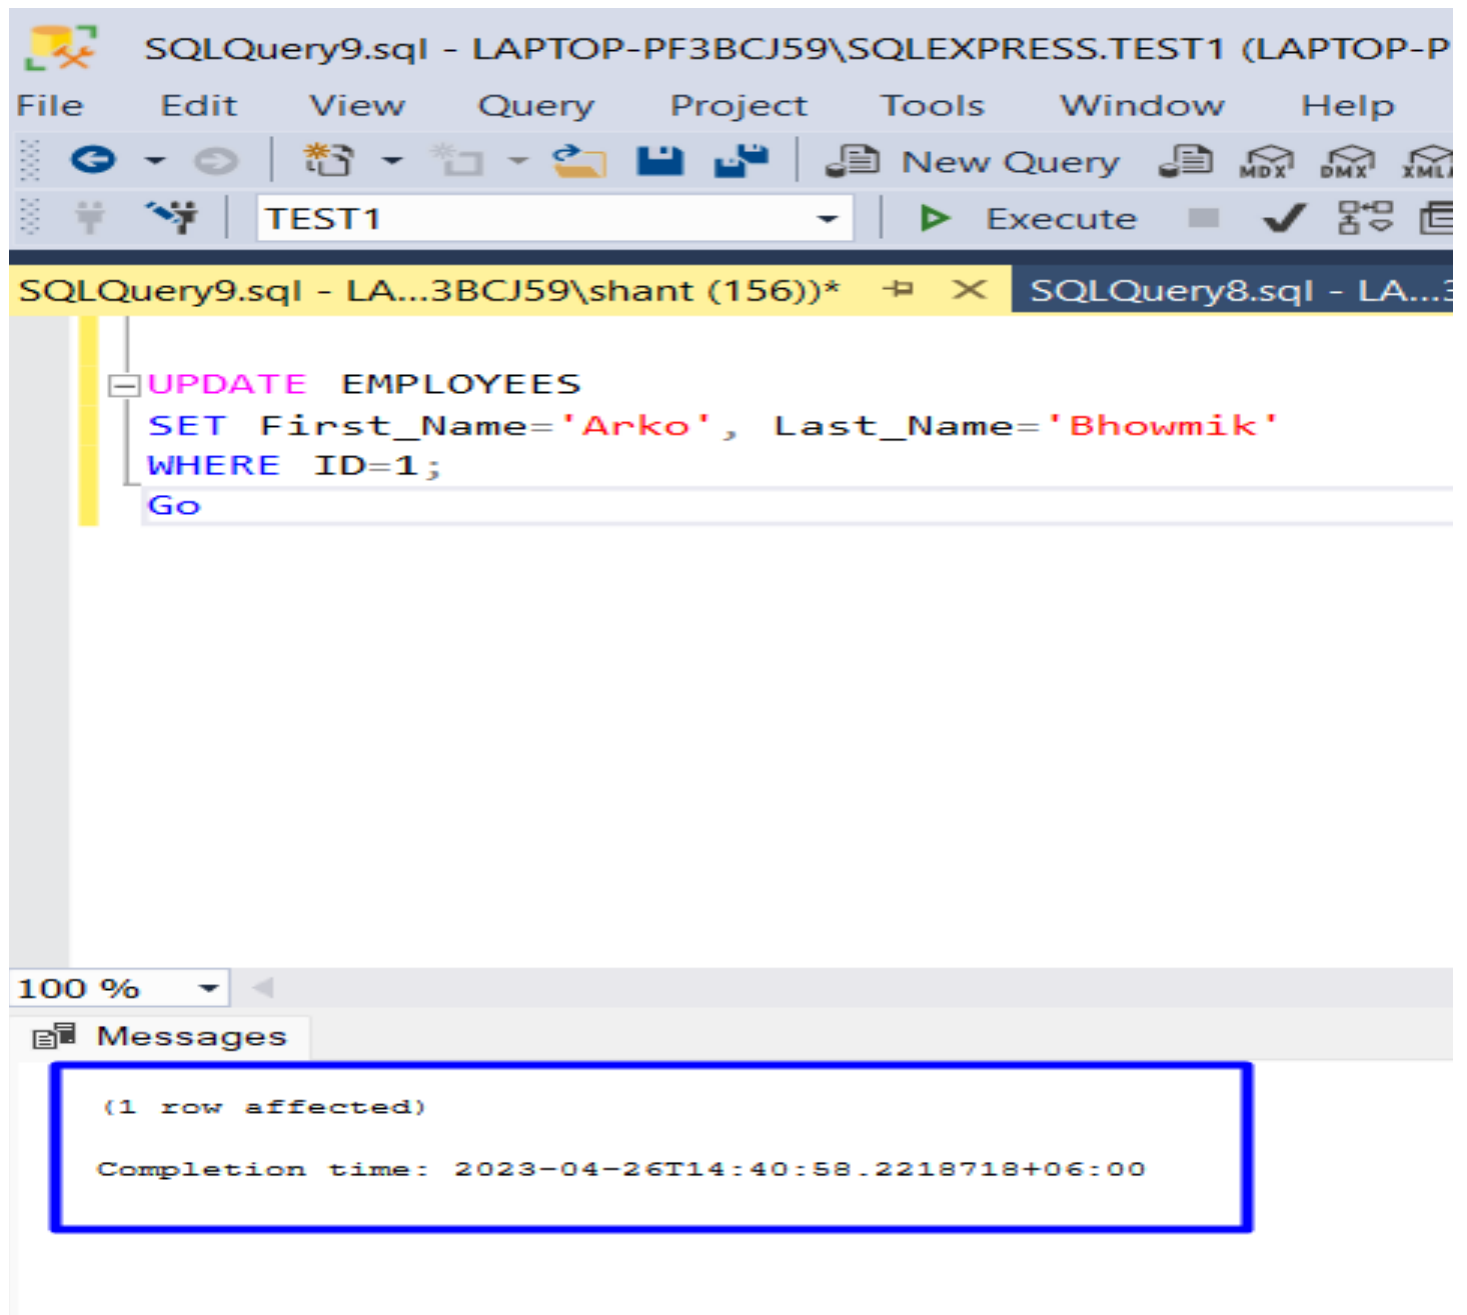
SQLQuery9.sql - LAPTOP-PF3BCJ59\SQLEXPRESS.TEST1 (LAPTOP-P

File Edit View Query Project Tools Window Help

New Query MDX DMX XMLA

TEST1 Execute

SQLQuery9.sql - LA...3BCJ59\shant (156))* SQLQuery8.sql - LA...

UPDATE EMPLOYEES
SET First_Name='Arko', Last_Name='Bhowmik'
WHERE ID=1;
Go

100 %

Messages

(1 row affected)

Completion time: 2023-04-26T14:40:58.2218718+06:00